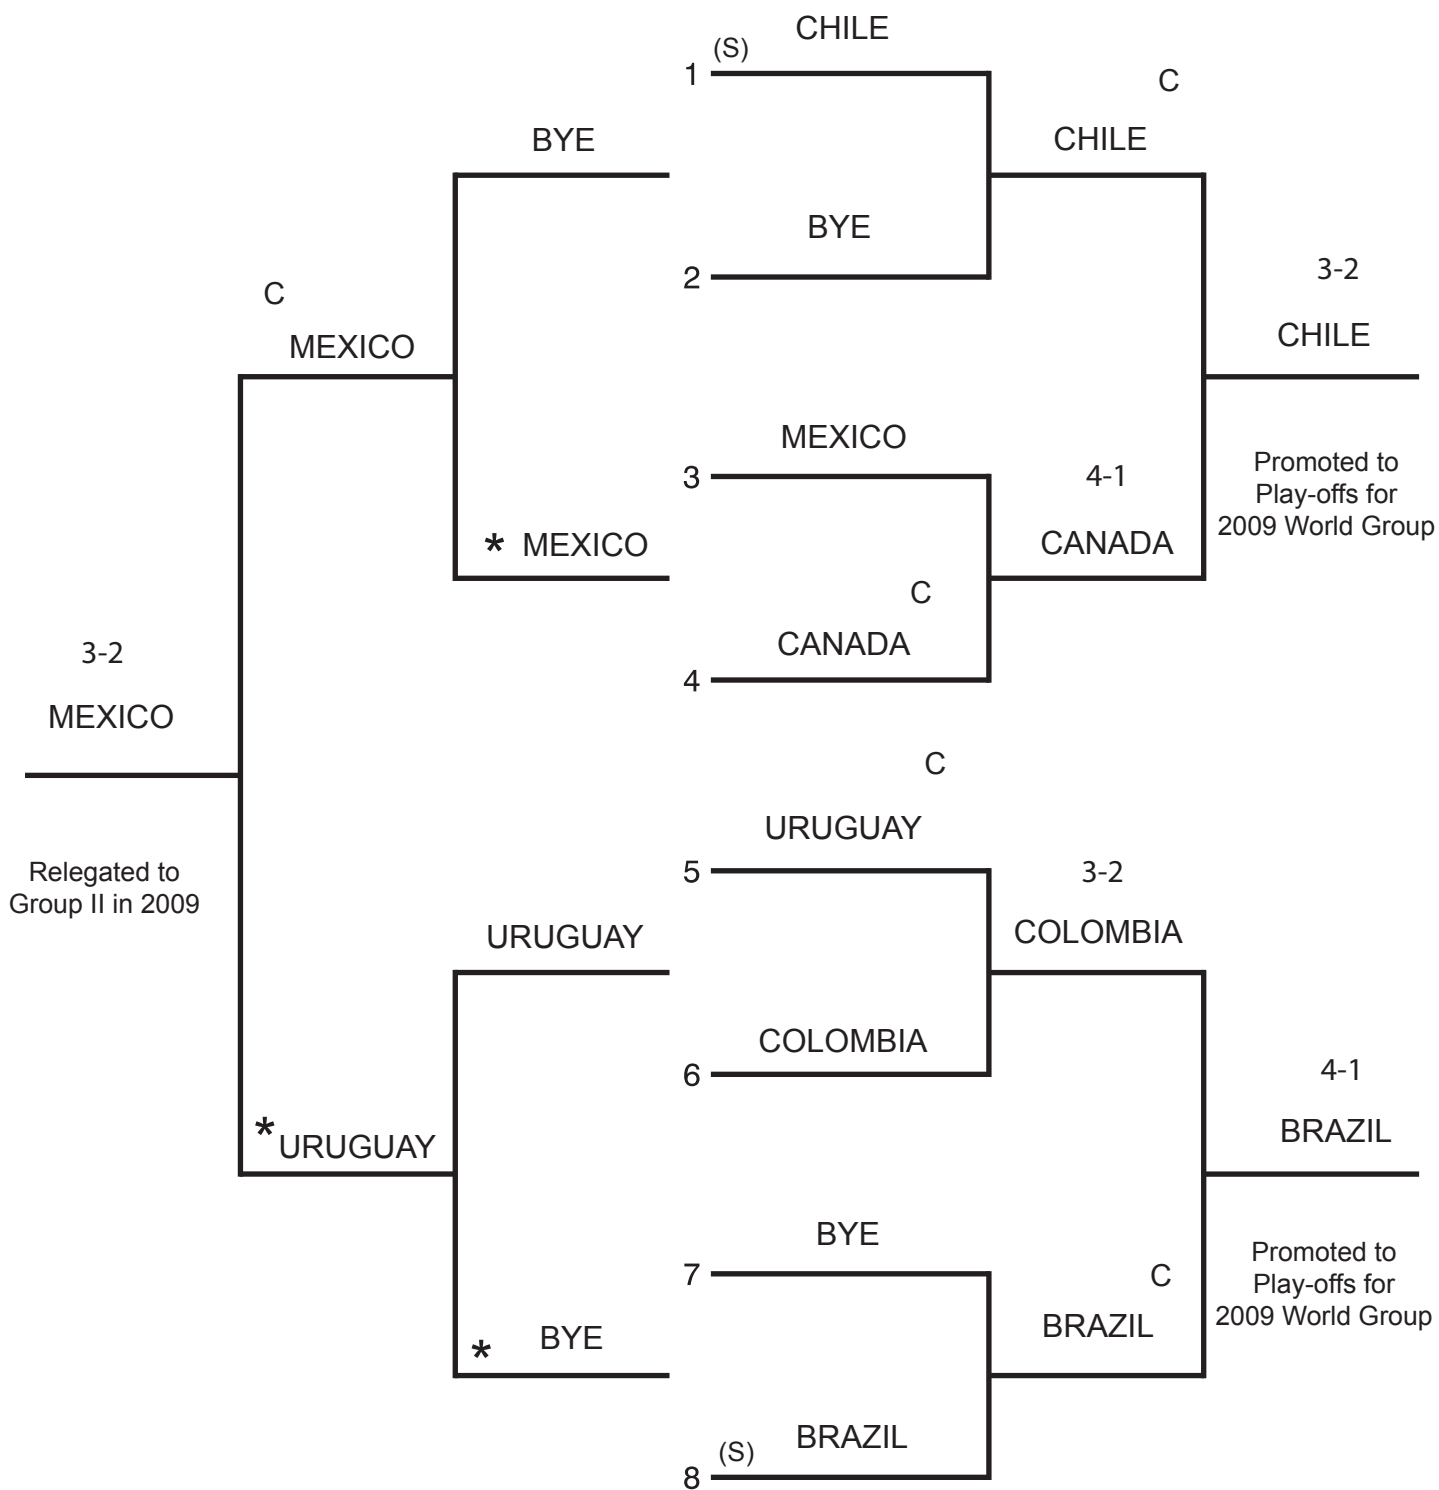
(S) CHILE
1

BYE
2

MEXICO
3

CANADA
4

URUGUAY
5

COLOMBIA
6

BYE
7

(S) BRAZIL
8

C
CHILE

4-1
CANADA

C
URUGUAY

3-2
COLOMBIA

C
BRAZIL

3-2
CHILE

Promoted to Play-offs for 2009 World Group

4-1
BRAZIL

Promoted to Play-offs for 2009 World Group

BYE

* MEXICO

C
MEXICO

URUGUAY

* BYE

*URUGUAY

C
CANADA

3-2
MEXICO

Relegated to Group II in 2009